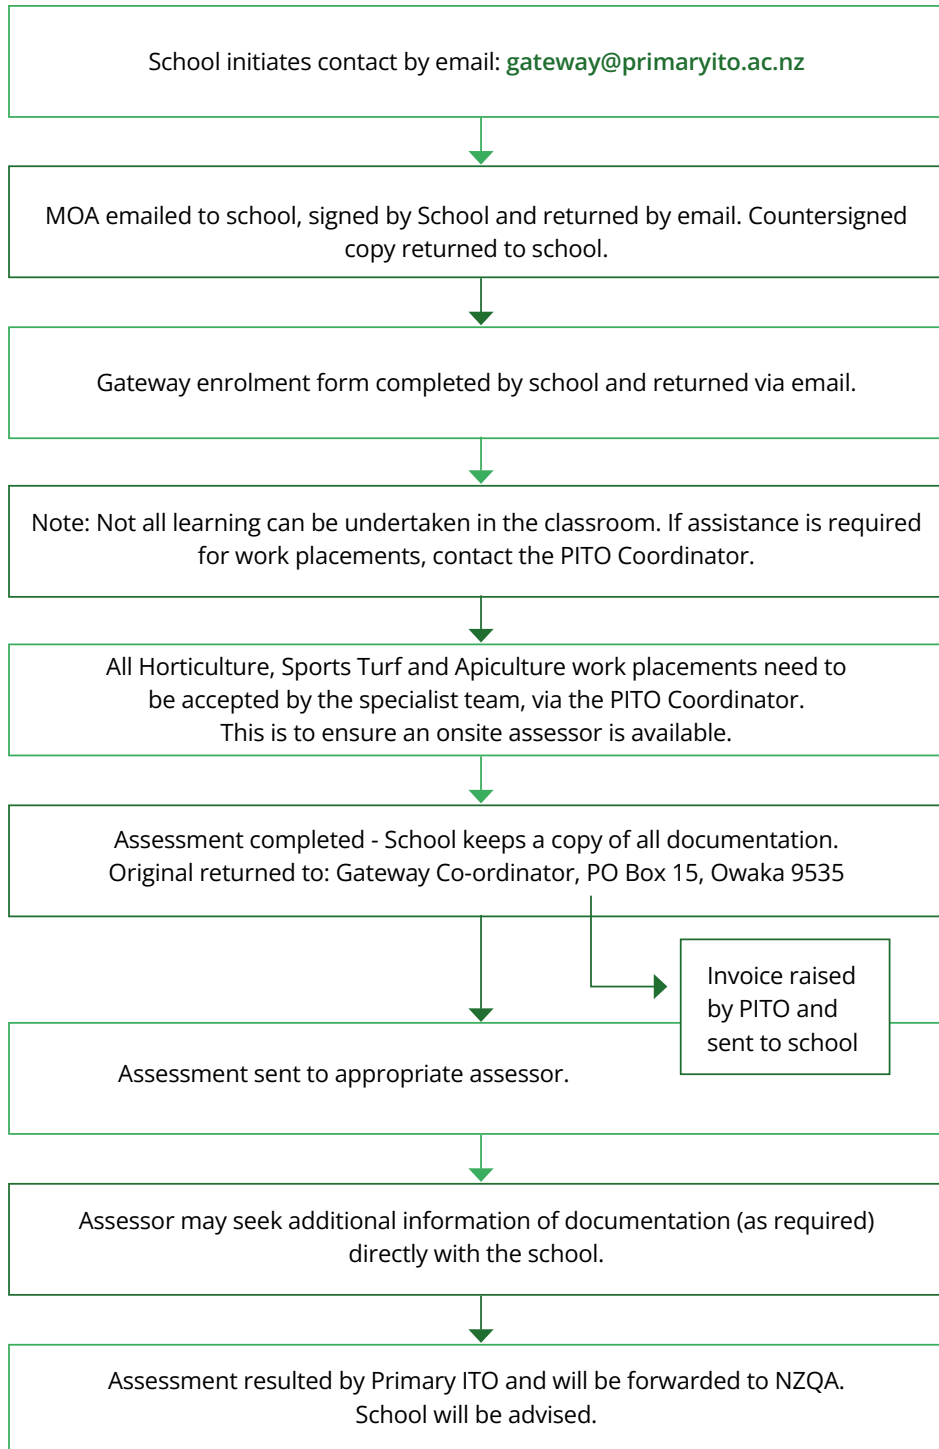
School initiates contact by email: gateway@primaryito.ac.nz

MOA emailed to school, signed by School and returned by email. Countersigned copy returned to school.

Gateway enrolment form completed by school and returned via email.

Note: Not all learning can be undertaken in the classroom. If assistance is required for work placements, contact the PITO Coordinator.

All Horticulture, Sports Turf and Apiculture work placements need to be accepted by the specialist team, via the PITO Coordinator. This is to ensure an onsite assessor is available.

Assessment completed - School keeps a copy of all documentation. Original returned to: Gateway Co-ordinator, PO Box 15, Owaka 9535

Invoice raised by PITO and sent to school

Assessment sent to appropriate assessor.

Assessor may seek additional information of documentation (as required) directly with the school.

Assessment resulted by Primary ITO and will be forwarded to NZQA. School will be advised.